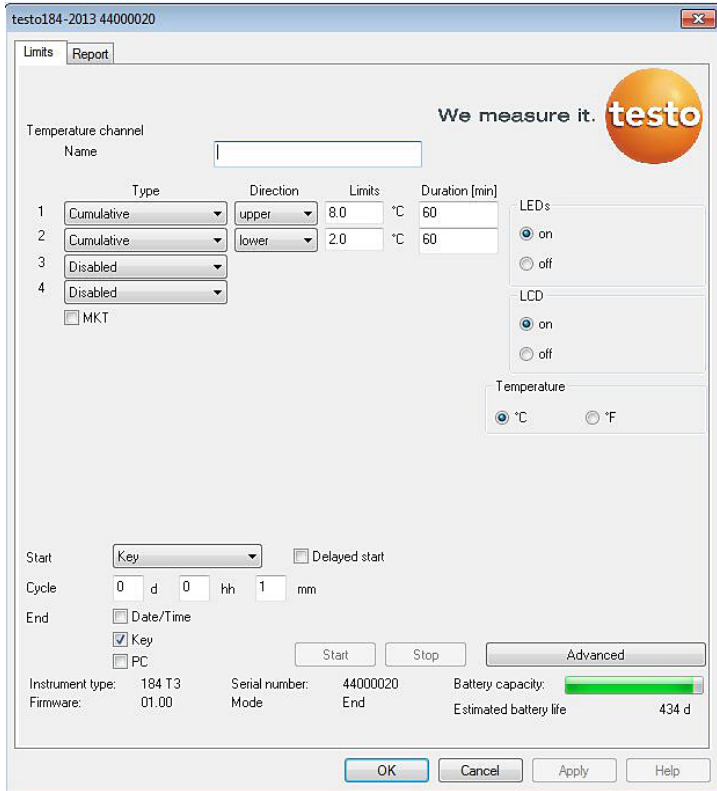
testo184-2013 44000020

Limits Report

We measure it. testo

Temperature channel
Name

| | Type | Direction | Limits | | Duration [min] |
|---|---|---|---|---|---|
| 1 | Cumulative | upper | 8.0 | °C | 60 |
| 2 | Cumulative | lower | 2.0 | °C | 60 |
| 3 | Disabled | | | | |
| 4 | Disabled | | | | |

MKT

LEDs
on
off

LCD
on
off

Temperature
°C °F

Start Key Delayed start
Cycle 0 d 0 hh 1 mm
End Date/Time
Key
PC

Start Stop Advanced

Instrument type: 184 T3
Firmware: 01.00
Serial number: 44000020
Mode End
Battery capacity:
Estimated battery life 434 d

OK Cancel Apply Help